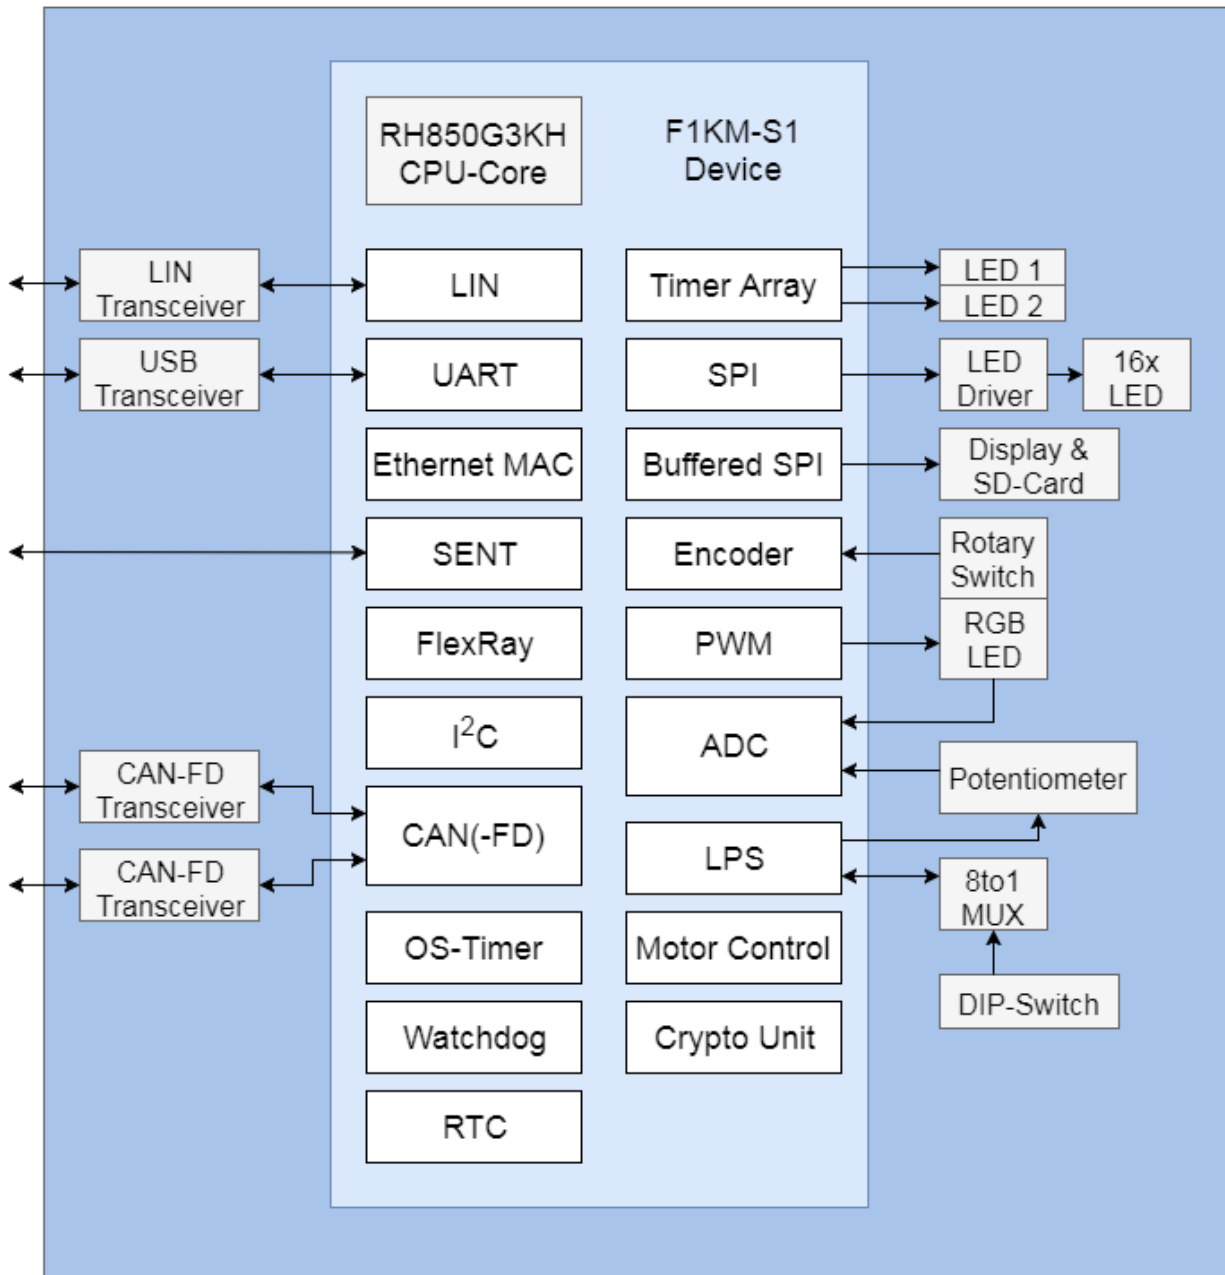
RH850G3KH CPU-Core

F1KM-S1 Device

LIN Transceiver

LIN

Timer Array

LED 1

LED 2

USB Transceiver

UART

SPI

LED Driver

16x LED

Ethernet MAC

Buffered SPI

Display & SD-Card

SENT

Encoder

Rotary Switch

FlexRay

PWM

RGB LED

$I^2C$

ADC

CAN-FD Transceiver

Potentiometer

CAN(-FD)

LPS

CAN-FD Transceiver

8to1 MUX

OS-Timer

Motor Control

DIP-Switch

Watchdog

Crypto Unit

RTC